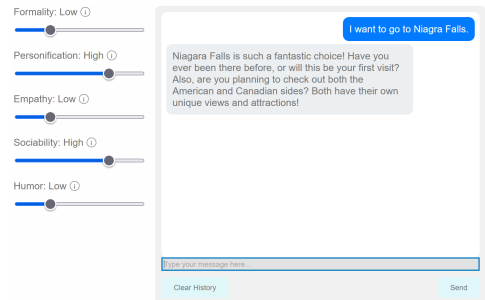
Formality: Low ⓘ

Personification: High ⓘ

Empathy: Low ⓘ

Sociability: High ⓘ

Humor: Low ⓘ

I want to go to Niagra Falls.

Niagara Falls is such a fantastic choice! Have you ever been there before, or will this be your first visit? Also, are you planning to check out both the American and Canadian sides? Both have their own unique views and attractions!

Type your message here...

Clear History

Send